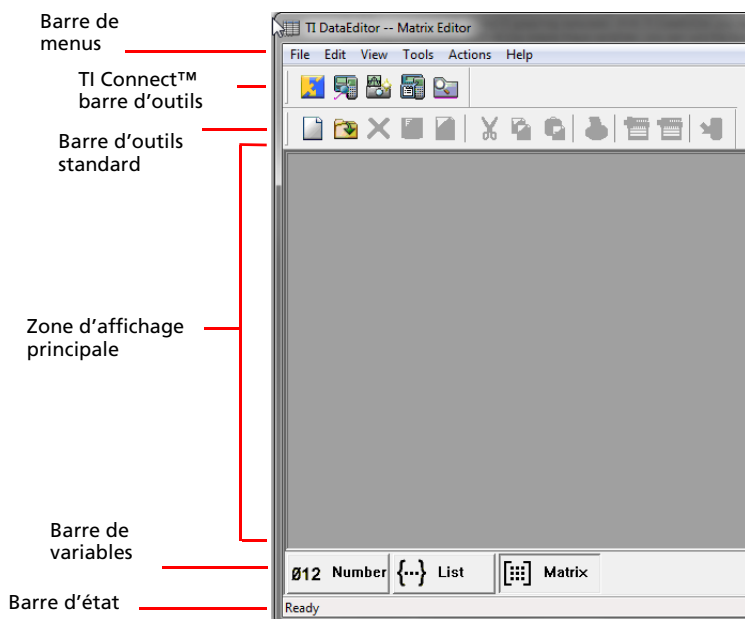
Barre de menus

TI Connect™ barre d'outils

Barre d'outils standard

Zone d'affichage principale

Barre de variables

Barre d'état

TI DataEditor -- Matrix Editor

File Edit View Tools Actions Help

Ø12 Number

{...} List

[⁝⁝⁝] Matrix

Ready